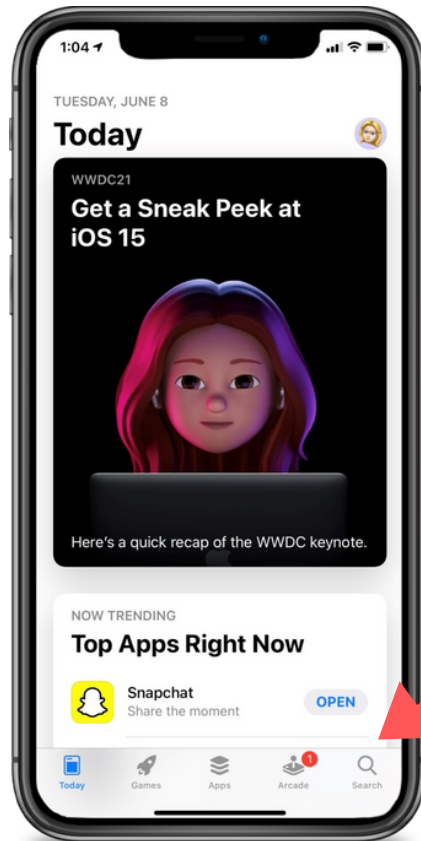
1:04

TUESDAY, JUNE 8

Today

WWDC21

Get a Sneak Peek at iOS 15

Here's a quick recap of the WWDC keynote.

NOW TRENDING

Top Apps Right Now

Snapchat
Share the moment

OPEN

Today Games Apps 1 Arcade Search